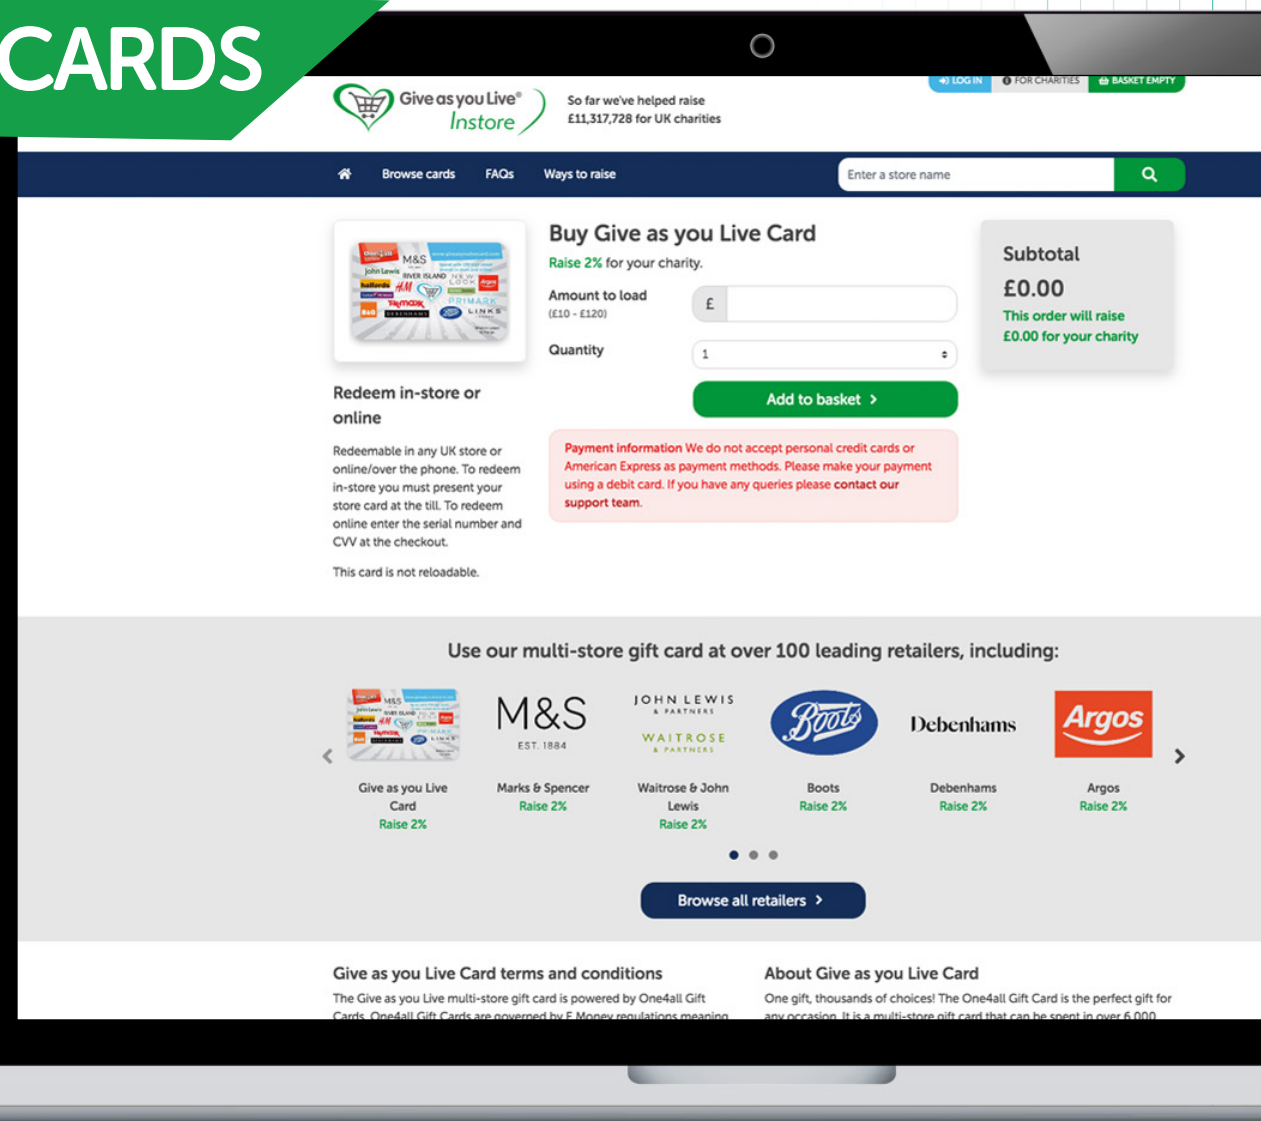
CARDS

LOG IN FOR CHARITIES BASKET EMPTY

Give as you Live® Instore

So far we've helped raise £11,317,728 for UK charities

Browse cards FAQs Ways to raise

Enter a store name

Buy Give as you Live Card

Raise 2% for your charity.

Amount to load (£10 - £120) £

Quantity 1

Add to basket >

Payment information We do not accept personal credit cards or American Express as payment methods. Please make your payment using a debit card. If you have any queries please contact our support team.

Subtotal
£0.00
This order will raise £0.00 for your charity

Redeem in-store or online

Redeemable in any UK store or online/over the phone. To redeem in-store you must present your store card at the till. To redeem online enter the serial number and CVV at the checkout.

This card is not reloadable.

Use our multi-store gift card at over 100 leading retailers, including:

M&S EST. 1884

JOHN LEWIS & PARTNERS WAITROSE & PARTNERS

Boots

Debenhams

Argos

Give as you Live Card Raise 2%

Marks & Spencer Raise 2%

Waitrose & John Lewis Raise 2%

Boots Raise 2%

Debenhams Raise 2%

Argos Raise 2%

Browse all retailers >

Give as you Live Card terms and conditions

The Give as you Live multi-store gift card is powered by One4all Gift Cards. One4all Gift Cards are governed by E Money regulations meaning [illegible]

About Give as you Live Card

One gift, thousands of choices! The One4all Gift Card is the perfect gift for any occasion. It is a multi-store gift card that can be spent in over 6,000 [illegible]